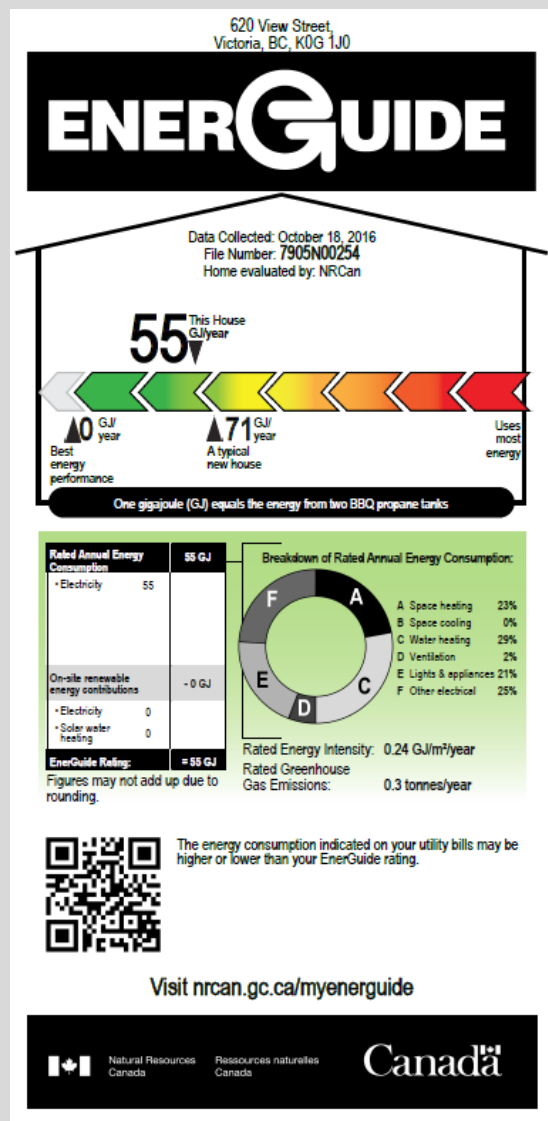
620 View Street,
Victoria, BC, K0G 1J0

ENERGUIDE

Data Collected: October 18, 2016
File Number: 7905N00254
Home evaluated by: NRCan

55 This House GJ/year

0 GJ/year
Best energy performance

71 GJ/year
A typical new house

Uses most energy

One gigajoule (GJ) equals the energy from two BBQ propane tanks

| Rated Annual Energy Consumption | 55 GJ |
|---|---|
| • Electricity 55 | |
| On-site renewable energy contributions | - 0 GJ |
| • Electricity 0<br>• Solar water heating 0 | |
| EnerGuide Rating: | = 55 GJ |

Figures may not add up due to rounding.

Breakdown of Rated Annual Energy Consumption:

A Space heating 23%
B Space cooling 0%
C Water heating 29%
D Ventilation 2%
E Lights & appliances 21%
F Other electrical 25%

Rated Energy Intensity: 0.24 GJ/m²/year
Rated Greenhouse Gas Emissions: 0.3 tonnes/year

The energy consumption indicated on your utility bills may be higher or lower than your EnerGuide rating.

Visit nrcan.gc.ca/myenerguide

Natural Resources Canada
Ressources naturelles Canada
Canada